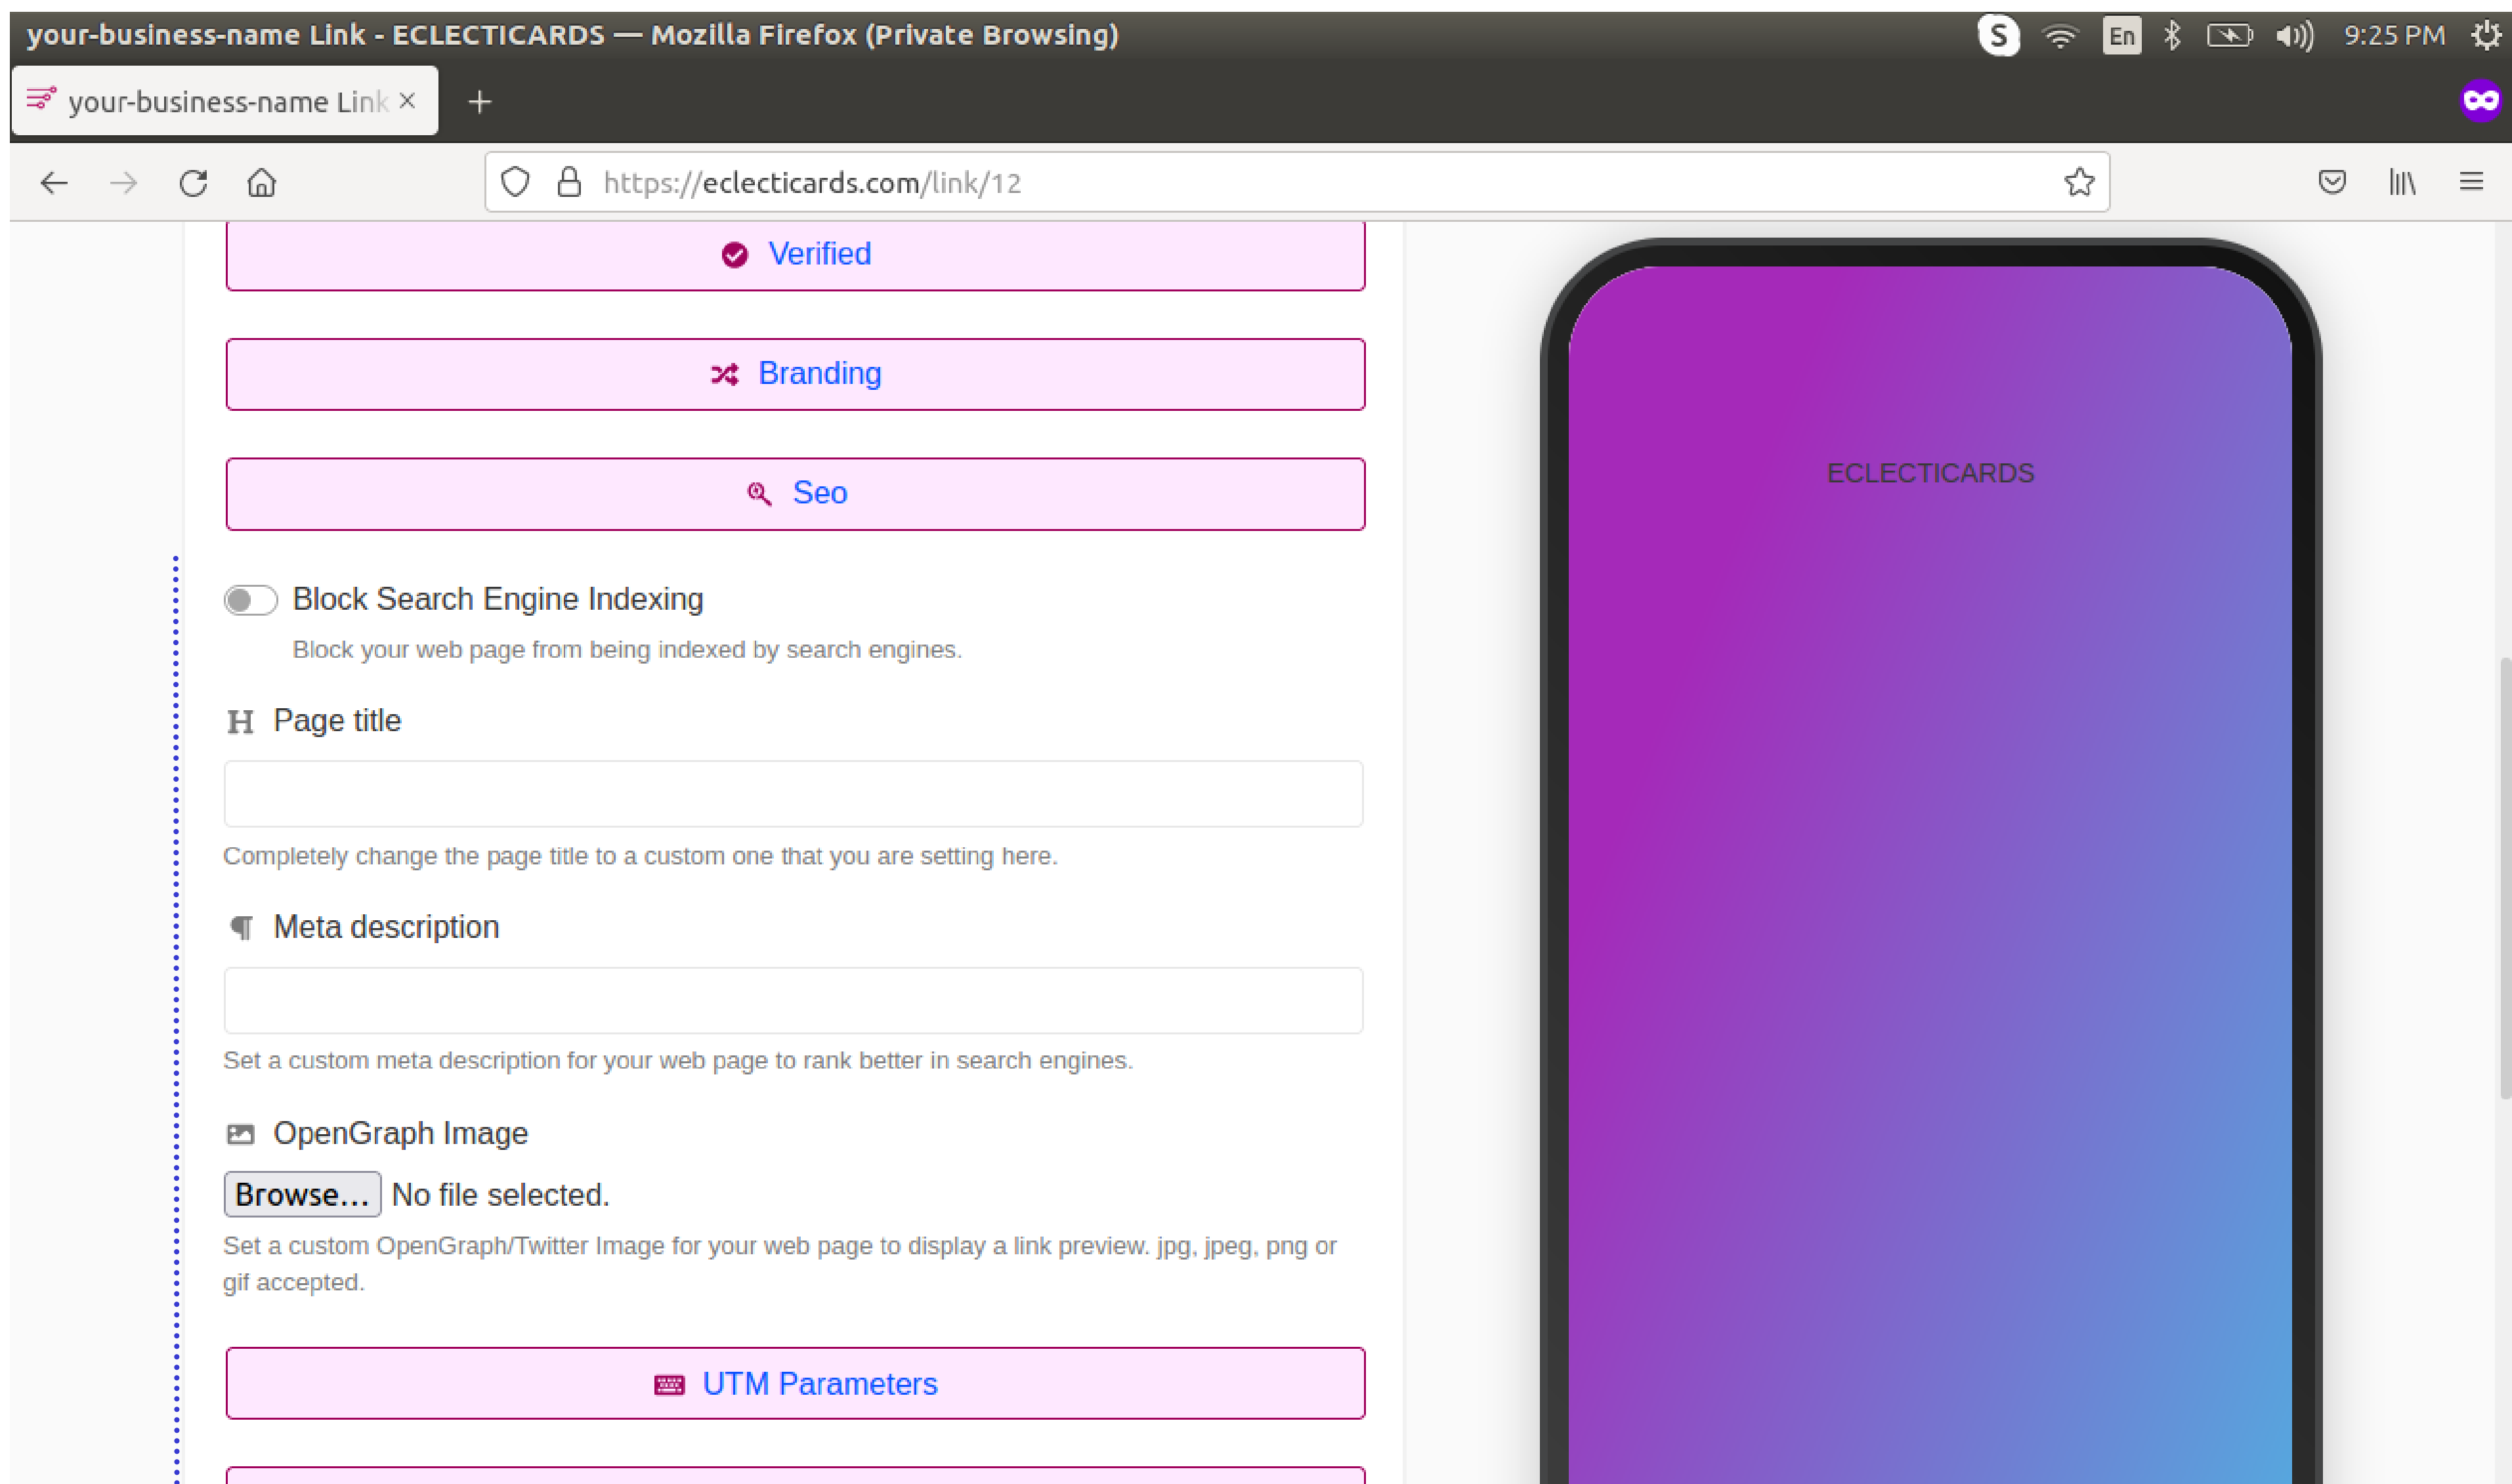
your-business-name Link - ECLECTICARDS — Mozilla Firefox (Private Browsing)

En 9:25 PM

your-business-name Link ×

https://eclecticards.com/link/12

Verified

Branding

Seo

Block Search Engine Indexing

Block your web page from being indexed by search engines.

Page title

Completely change the page title to a custom one that you are setting here.

Meta description

Set a custom meta description for your web page to rank better in search engines.

OpenGraph Image

Browse... No file selected.

Set a custom OpenGraph/Twitter Image for your web page to display a link preview. jpg, jpeg, png or gif accepted.

UTM Parameters

ECLECTICARDS